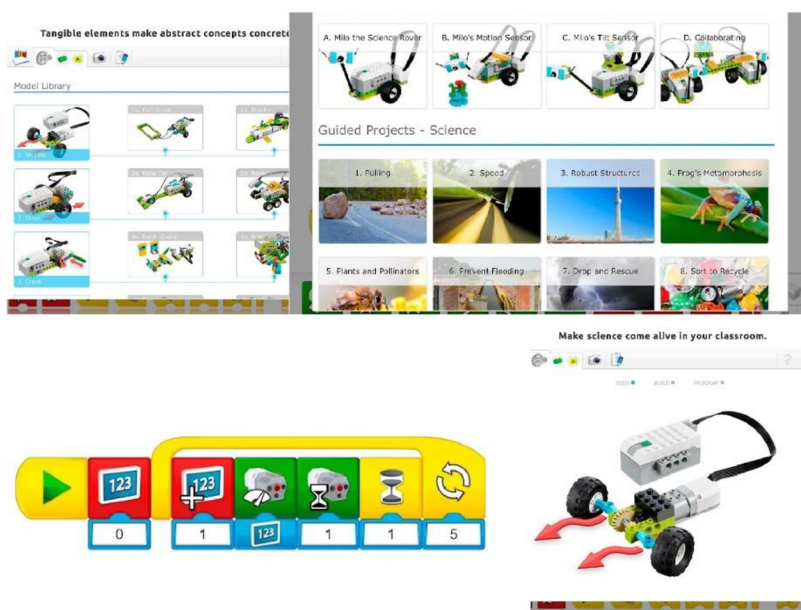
Tangible elements make abstract concepts concrete

Model Library

1. Motion

2. Tilt

3. Crane

A. Milo the Science Rover

B. Milo's Motion Sensor

C. Milo's Tilt Sensor

D. Collaborating

Guided Projects - Science

1. Pulling

2. Speed

3. Robust Structures

4. Frog's Metamorphosis

5. Plants and Pollinators

6. Prevent Flooding

7. Drop and Rescue

8. Sort to Recycle

123

123

123

0

1

1

1

5

Make science come alive in your classroom.

?

IDEA

BUILD

PROGRAM